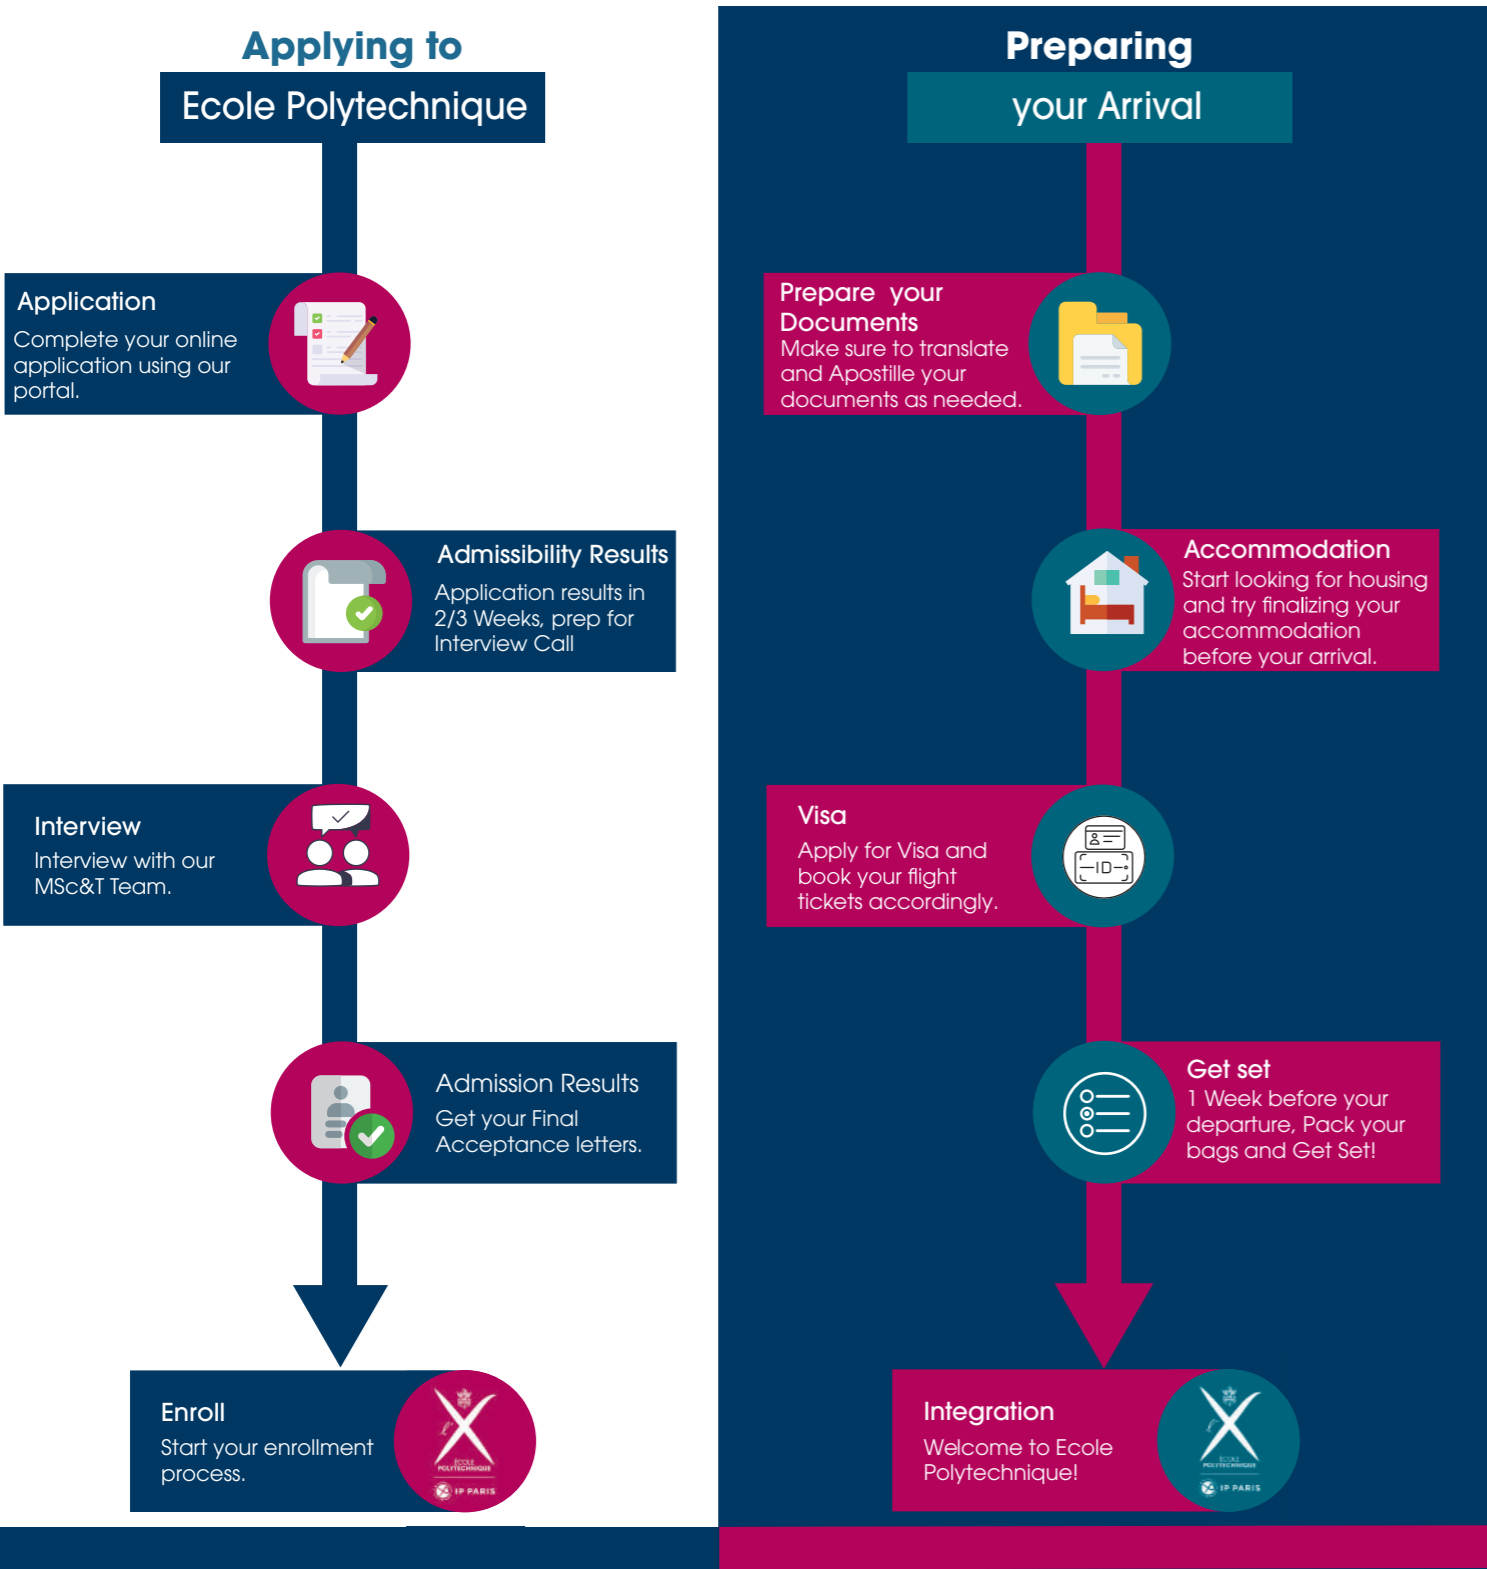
Applying to

Ecole Polytechnique

Application
Complete your online application using our portal.

Admissibility Results
Application results in 2/3 Weeks, prep for Interview Call

Interview
Interview with our MSc&T Team.

Admission Results
Get your Final Acceptance letters.

Enroll
Start your enrollment process.

ÉCOLE POLYTECHNIQUE
IP PARIS

Preparing

your Arrival

Prepare your Documents
Make sure to translate and Apostille your documents as needed.

Accommodation
Start looking for housing and try finalizing your accommodation before your arrival.

Visa
Apply for Visa and book your flight tickets accordingly.

ID

Get set
1 Week before your departure, Pack your bags and Get Set!

Integration
Welcome to Ecole Polytechnique!

ÉCOLE POLYTECHNIQUE
IP PARIS